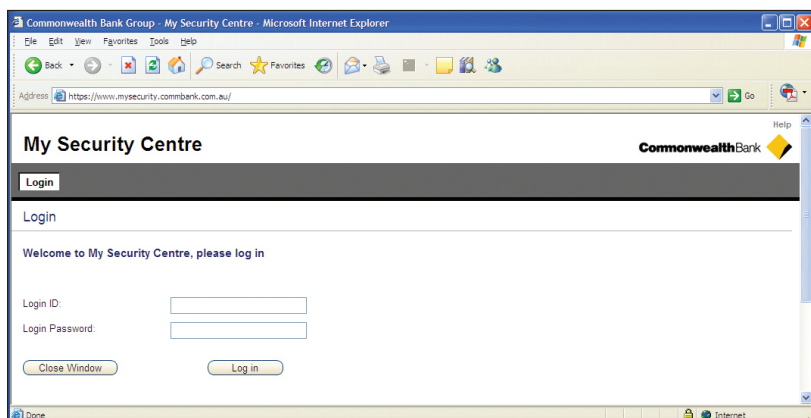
Commonwealth Bank Group - My Security Centre - Microsoft Internet Explorer

File Edit View Favorites Tools Help

Back Search Favorites

Address https://www.mysecurity.commbank.com.au/ Go

Help

My Security Centre

CommonwealthBank

Login

Login

Welcome to My Security Centre, please log in

Login ID:

Login Password:

Close Window

Log in

Done

Internet